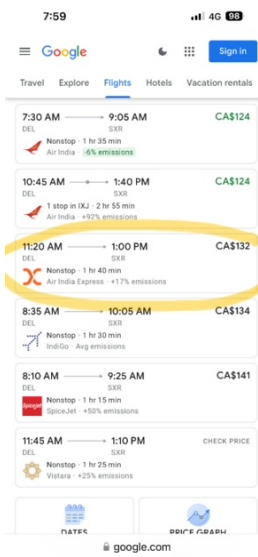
7:59

4G 98

Google

Sign in

Travel Explore Flights Hotels Vacation rentals

7:30 AM → 9:05 AM CA$124
DEL SXR
Nonstop · 1 hr 35 min
Air India -6% emissions

10:45 AM → 1:40 PM CA$124
DEL SXR
1 stop in IXJ · 2 hr 55 min
Air India · +92% emissions

11:20 AM → 1:00 PM CA$132
DEL SXR
Nonstop · 1 hr 40 min
Air India Express · +17% emissions

8:35 AM → 10:05 AM CA$134
DEL SXR
Nonstop · 1 hr 30 min
IndiGo · Avg emissions

8:10 AM → 9:25 AM CA$141
DEL SXR
Nonstop · 1 hr 15 min
SpiceJet · +50% emissions

11:45 AM → 1:10 PM CHECK PRICE
DEL SXR
Nonstop · 1 hr 25 min
Vistara · +25% emissions

DATES

PRICE GRAPH

google.com